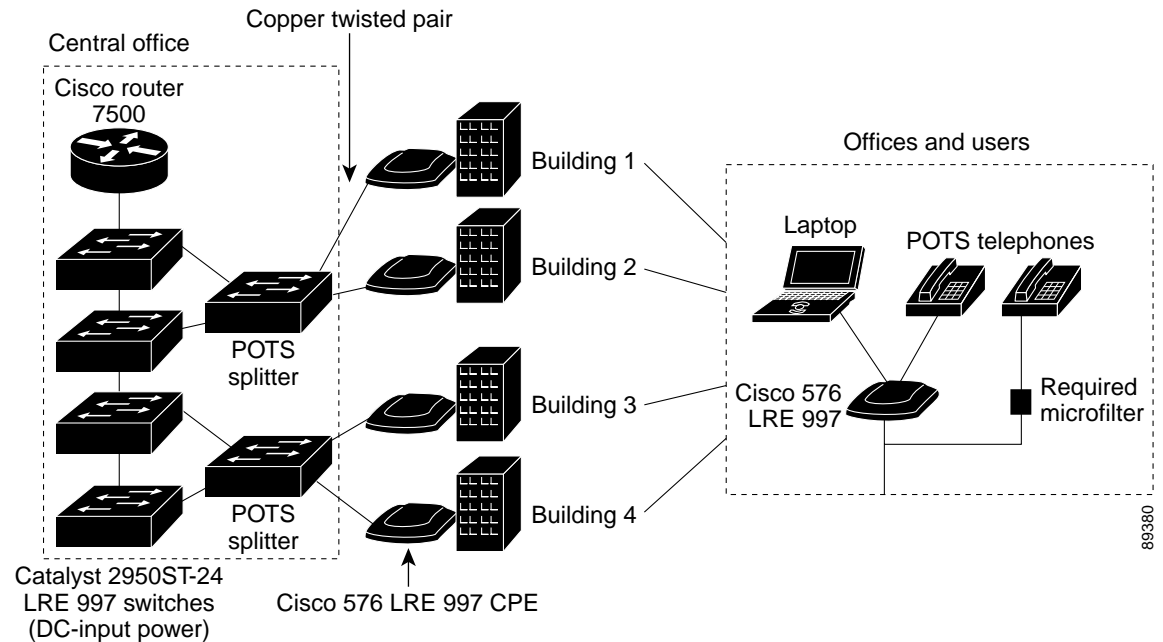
Copper twisted pair

Central office

Cisco router 7500

POTS splitter

POTS splitter

Catalyst 2950ST-24 LRE 997 switches (DC-input power)

Cisco 576 LRE 997 CPE

Building 1

Building 2

Building 3

Building 4

Offices and users

Laptop

POTS telephones

Cisco 576 LRE 997

Required microfilter

89380